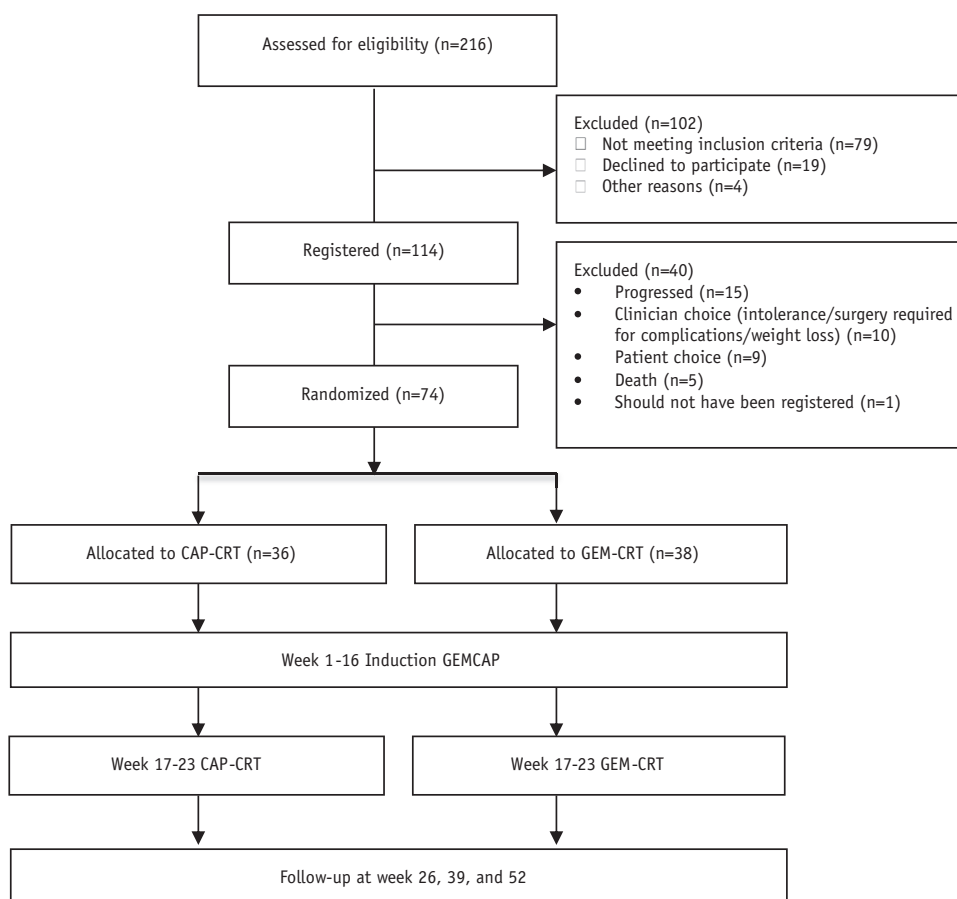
Assessed for eligibility (n=216)

Excluded (n=102)
□ Not meeting inclusion criteria (n=79)
□ Declined to participate (n=19)
□ Other reasons (n=4)

Registered (n=114)

Excluded (n=40)
• Progressed (n=15)
• Clinician choice (intolerance/surgery required for complications/weight loss) (n=10)
• Patient choice (n=9)
• Death (n=5)
• Should not have been registered (n=1)

Randomized (n=74)

Allocated to CAP-CRT (n=36)

Allocated to GEM-CRT (n=38)

Week 1-16 Induction GEMCAP

Week 17-23 CAP-CRT

Week 17-23 GEM-CRT

Follow-up at week 26, 39, and 52